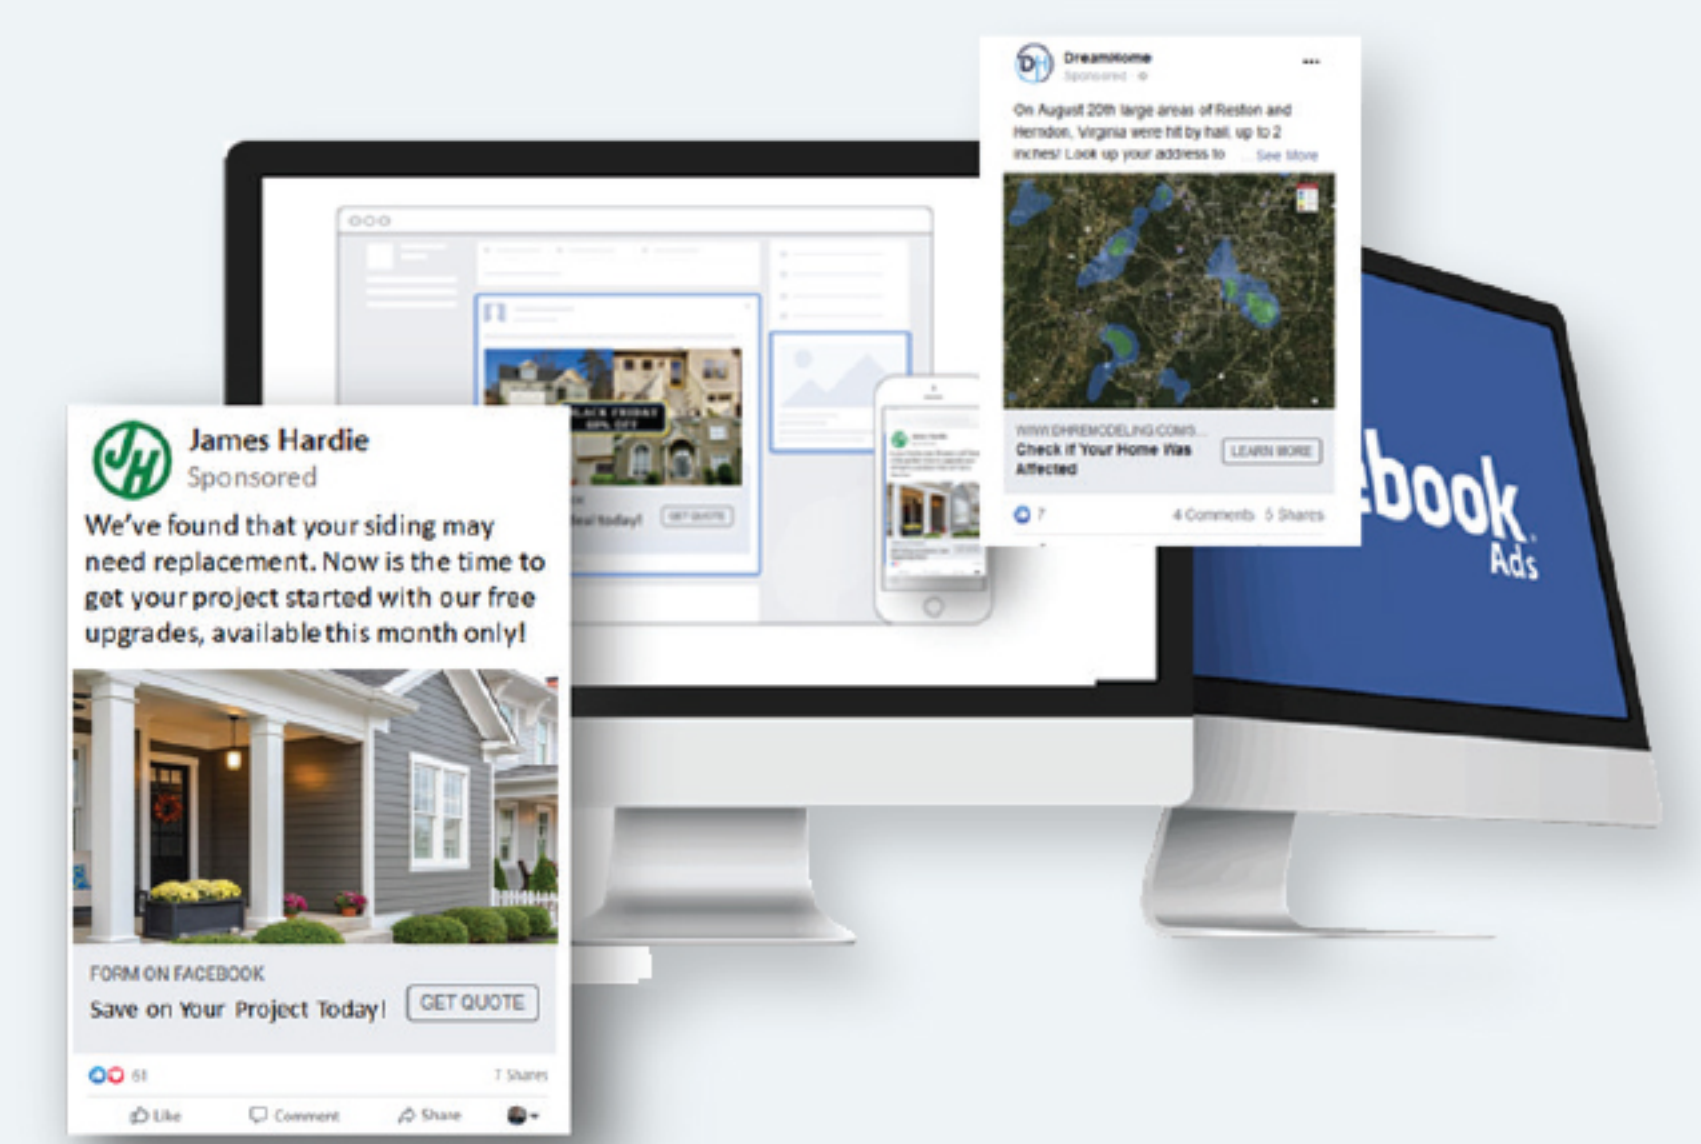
DH
DreamHome
Sponsored
...
On August 20th large areas of Reston and Herndon, Virginia were hit by hail, up to 2 inches! Look up your address to ... See More

WWW.DHREMODELING.COM/S...
Check If Your Home Was Affected
LEARN MORE

7
4 Comments 5 Shares

BLACK FRIDAY 50% OFF
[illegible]deal today!
GET QUOTE

ebook
Ads

JH
James Hardie
Sponsored
We've found that your siding may need replacement. Now is the time to get your project started with our free upgrades, available this month only!

FORM ON FACEBOOK
Save on Your Project Today!
GET QUOTE

61
7 Shares
Like Comment Share